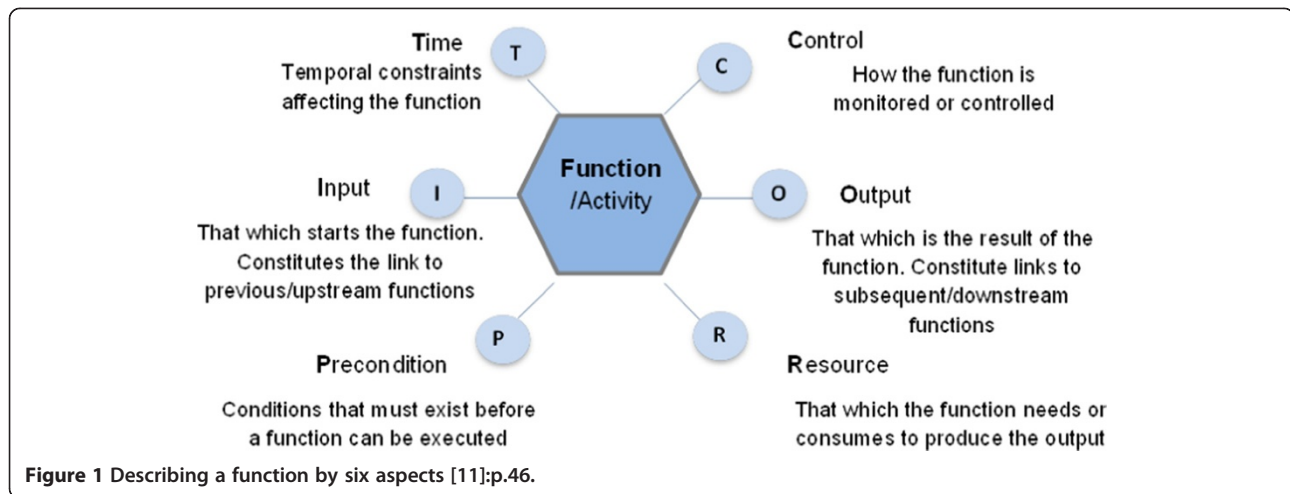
Time
Temporal constraints affecting the function

T

C

Control
How the function is monitored or controlled

Input

I

Function
/Activity

O

Output

That which starts the function. Constitutes the link to previous/upstream functions

That which is the result of the function. Constitute links to subsequent/downstream functions

P

R

Precondition

Resource

Conditions that must exist before a function can be executed

That which the function needs or consumes to produce the output

Figure 1 Describing a function by six aspects [11]:p.46.